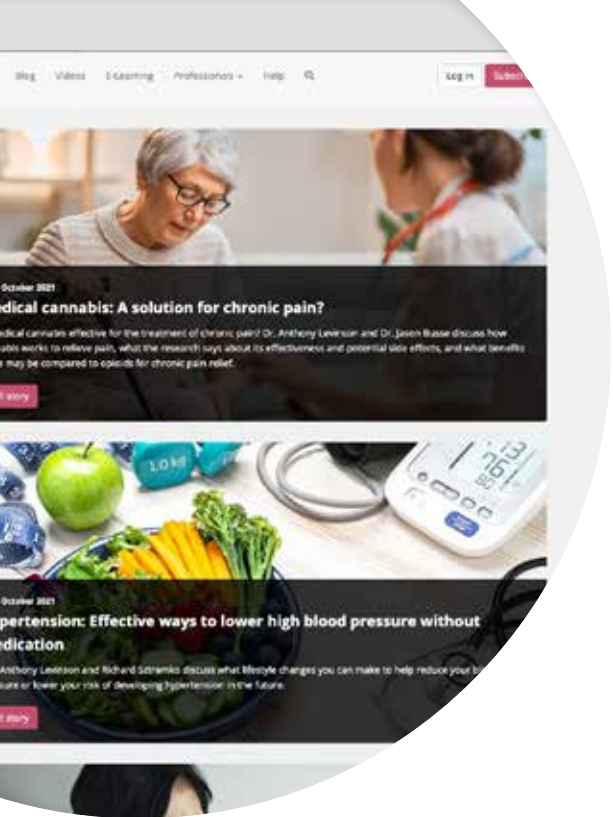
Blog Videos E-Learning Professionals Help

Log in Subsc

October 2021

dical cannabis: A solution for chronic pain?

dical cannabis effective for the treatment of chronic pain? Dr. Anthony Levinson and Dr. Jason Busse discuss how abis works to relieve pain, what the research says about its effectiveness and potential side effects, and what benefits may be compared to opioids for chronic pain relief.

l story

LOKG

October 2021

pertension: Effective ways to lower high blood pressure without dication

Anthony Levinson and Richard Sztramko discuss what lifestyle changes you can make to help reduce your bl sure or lower your risk of developing hypertension in the future.

l story